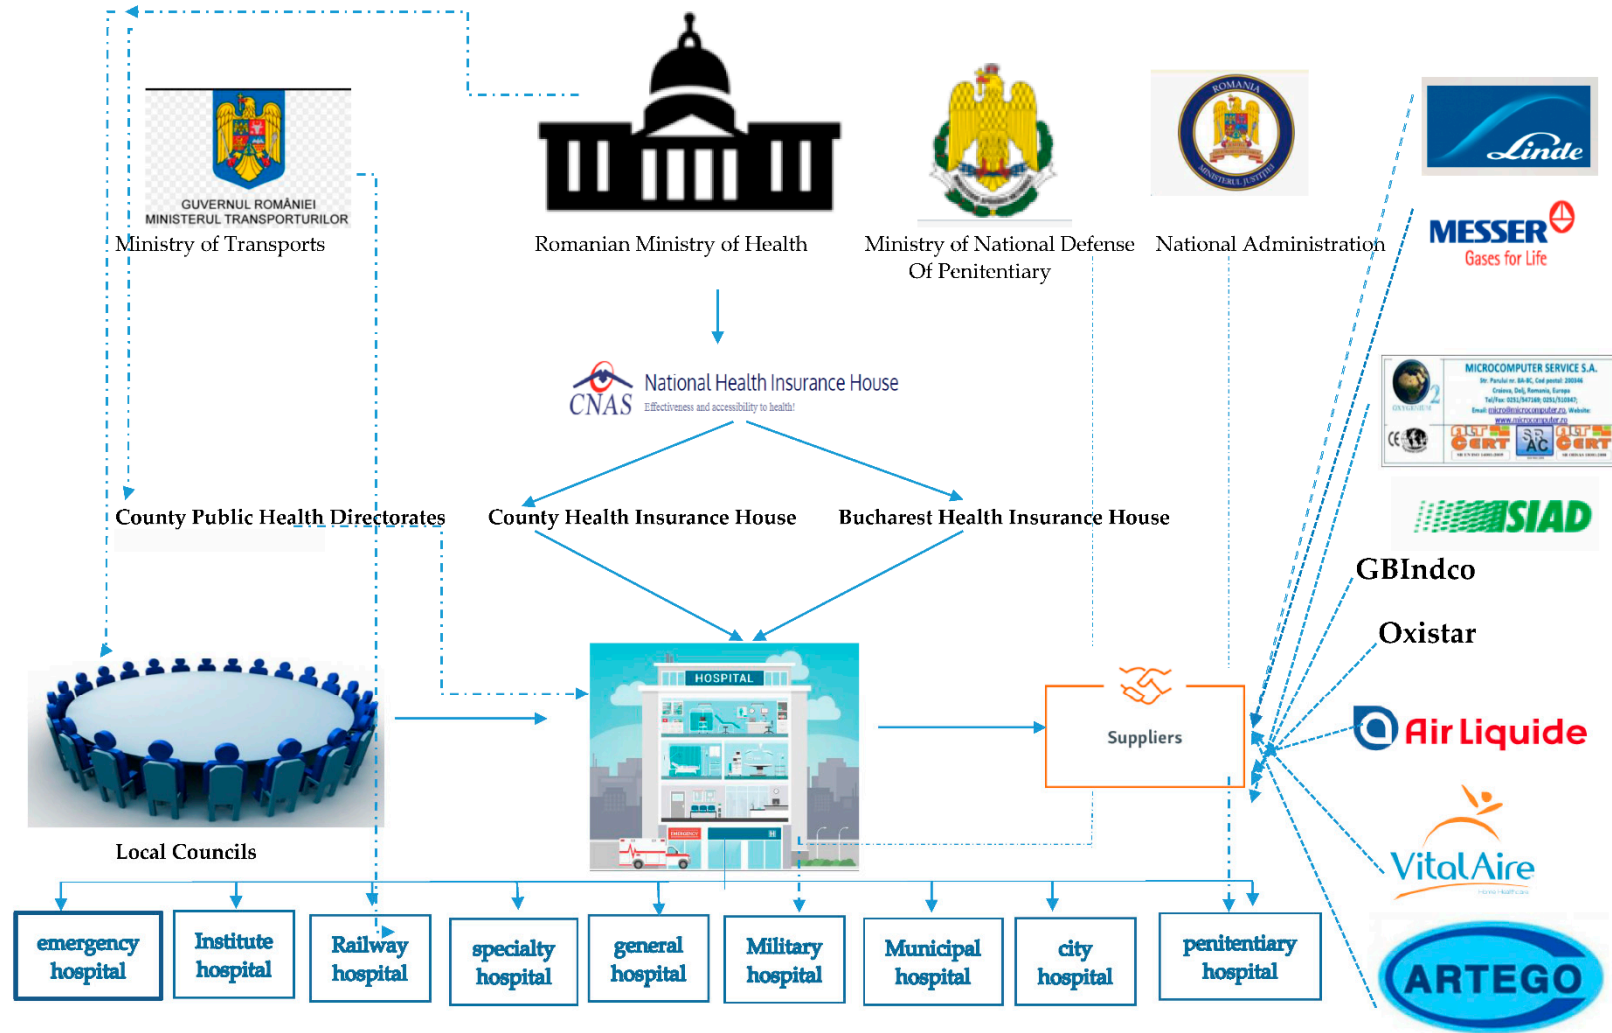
GUVERNUL ROMÂNIEI
MINISTERUL TRANSPORTURILOR
Ministry of Transports

Romanian Ministry of Health

Ministry of National Defense

ROMANIA
MINISTERUL JUSTIȚIEI
National Administration Of Penitentiary

Linde

MESSER
Gases for Life

CNAS National Health Insurance House
Effectiveness and accessibility to health!

MICROCOMPUTER SERVICE S.A.

SIAD

County Public Health Directorates

County Health Insurance House

Bucharest Health Insurance House

GBIndco

Oxistar

HOSPITAL

Suppliers

Air Liquide

VitalAire

Local Councils

ARTEGO

emergency hospital

Institute hospital

Railway hospital

specialty hospital

general hospital

Military hospital

Municipal hospital

city hospital

penitentiary hospital